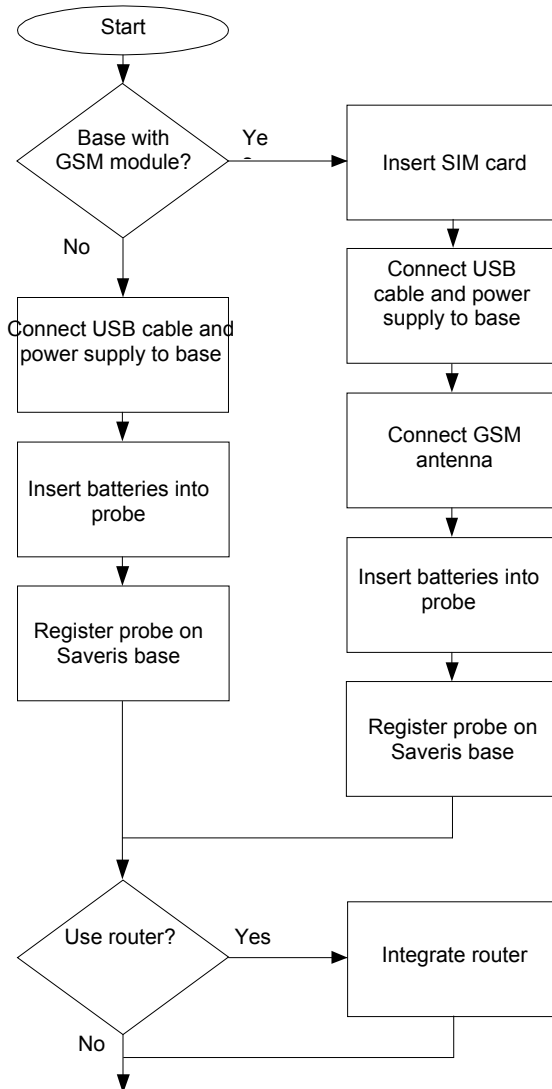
Start

Base with GSM module?

Ye s

No

Insert SIM card

Connect USB cable and power supply to base

Connect USB cable and power supply to base

Connect GSM antenna

Insert batteries into probe

Insert batteries into probe

Register probe on Saveris base

Register probe on Saveris base

Use router?

Yes

Integrate router

No